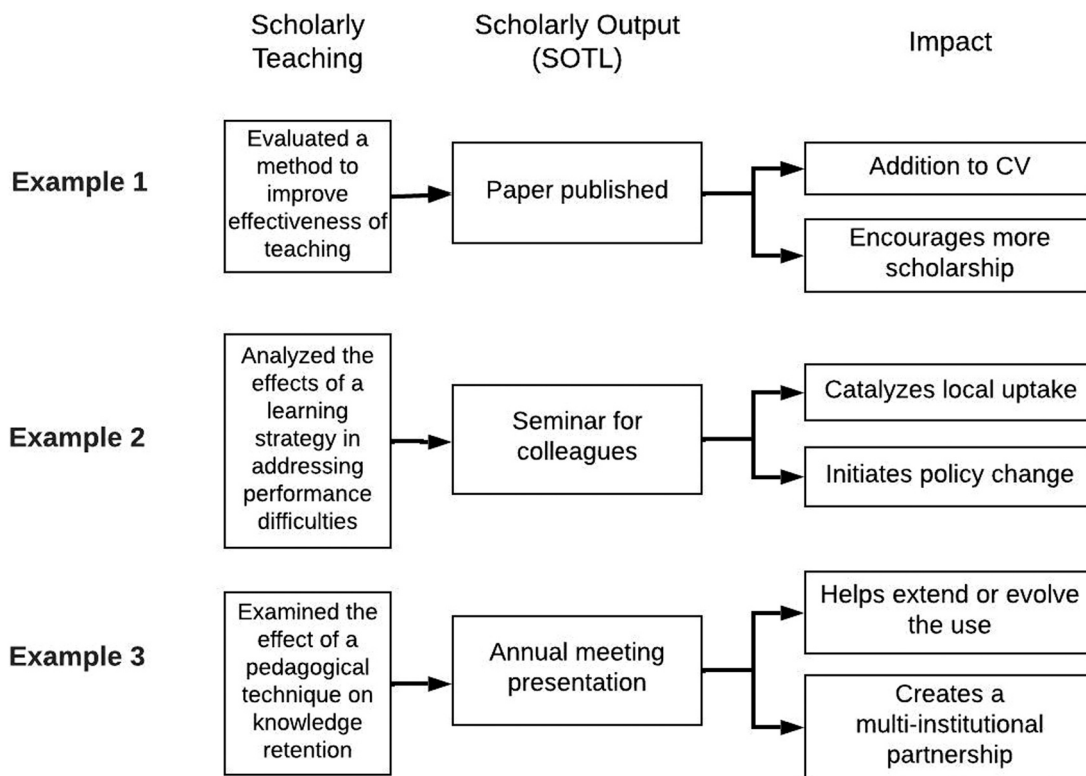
Scholarly Teaching

Scholarly Output (SOTL)

Impact

Example 1

Evaluated a method to improve effectiveness of teaching

Paper published

Addition to CV

Encourages more scholarship

Example 2

Analyzed the effects of a learning strategy in addressing performance difficulties

Seminar for colleagues

Catalyzes local uptake

Initiates policy change

Example 3

Examined the effect of a pedagogical technique on knowledge retention

Annual meeting presentation

Helps extend or evolve the use

Creates a multi-institutional partnership